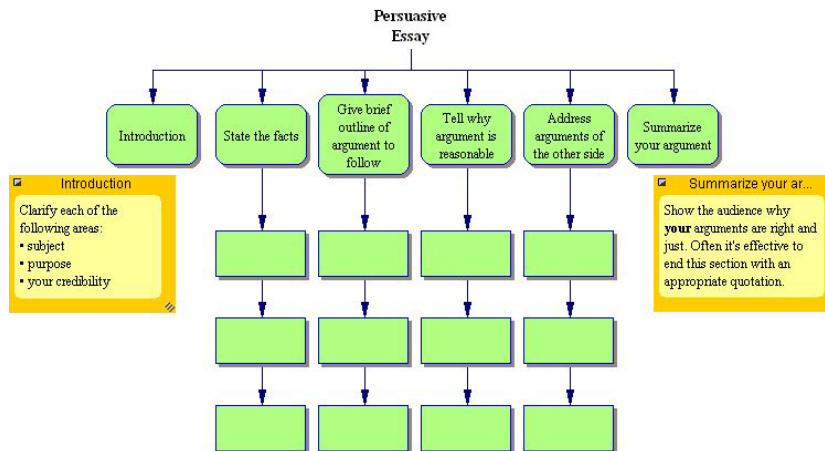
Persuasive Essay

Introduction

State the facts

Give brief outline of argument to follow

Tell why argument is reasonable

Address arguments of the other side

Summarize your argument

Introduction

Clarify each of the following areas:
• subject
• purpose
• your credibility

Summarize your ar...

Show the audience why **your** arguments are right and just. Often it's effective to end this section with an appropriate quotation.